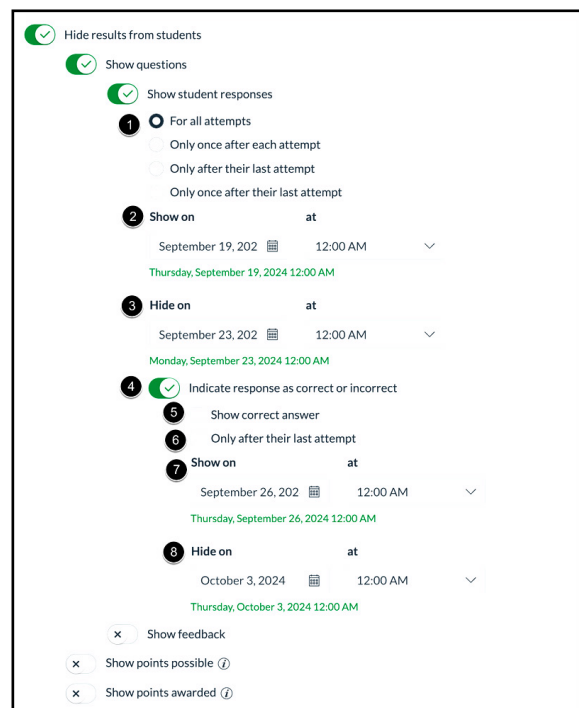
Hide results from students

Show questions

Show student responses

1 For all attempts

Only once after each attempt

Only after their last attempt

Only once after their last attempt

2 Show on at

September 19, 202 12:00 AM

Thursday, September 19, 2024 12:00 AM

3 Hide on at

September 23, 202 12:00 AM

Monday, September 23, 2024 12:00 AM

4 Indicate response as correct or incorrect

5 Show correct answer

6 Only after their last attempt

7 Show on at

September 26, 202 12:00 AM

Thursday, September 26, 2024 12:00 AM

8 Hide on at

October 3, 2024 12:00 AM

Thursday, October 3, 2024 12:00 AM

Show feedback

Show points possible

Show points awarded